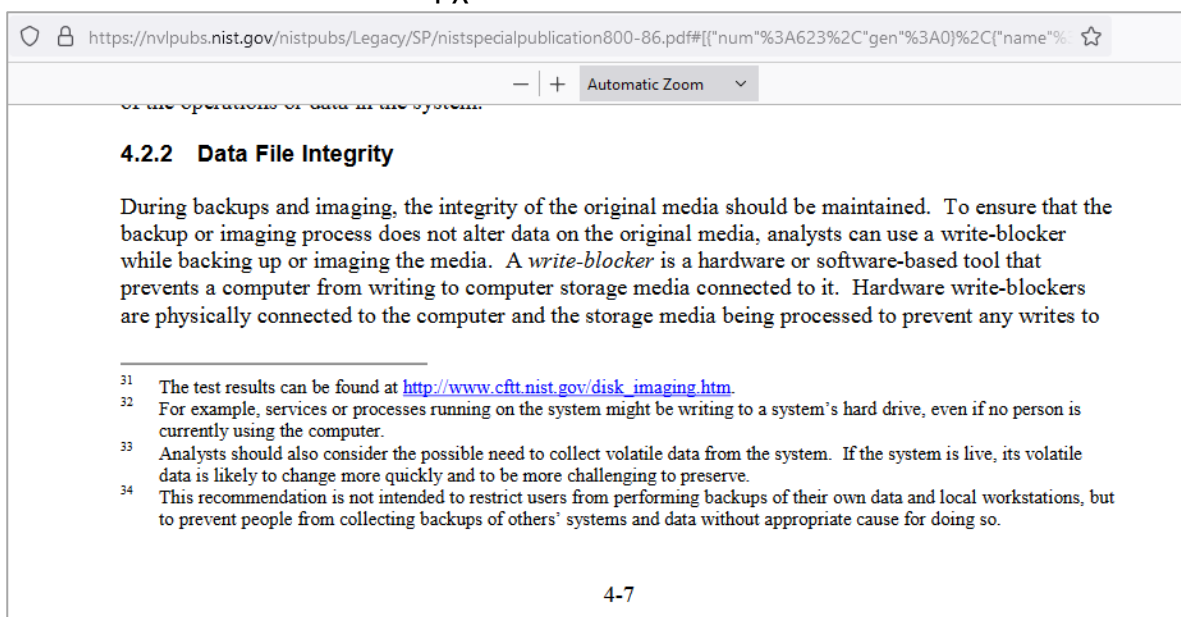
https://nvlpubs.nist.gov/nistpubs/Legacy/SP/nistspecialpublication800-86.pdf#[{"num"%3A623%2C"gen"%3A0}%2C{"name"%

— | + Automatic Zoom

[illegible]

4.2.2 Data File Integrity

During backups and imaging, the integrity of the original media should be maintained. To ensure that the backup or imaging process does not alter data on the original media, analysts can use a write-blocker while backing up or imaging the media. A *write-blocker* is a hardware or software-based tool that prevents a computer from writing to computer storage media connected to it. Hardware write-blockers are physically connected to the computer and the storage media being processed to prevent any writes to

31 The test results can be found at http://www.cftt.nist.gov/disk_imaging.htm.
32 For example, services or processes running on the system might be writing to a system's hard drive, even if no person is currently using the computer.
33 Analysts should also consider the possible need to collect volatile data from the system. If the system is live, its volatile data is likely to change more quickly and to be more challenging to preserve.
34 This recommendation is not intended to restrict users from performing backups of their own data and local workstations, but to prevent people from collecting backups of others' systems and data without appropriate cause for doing so.

4-7